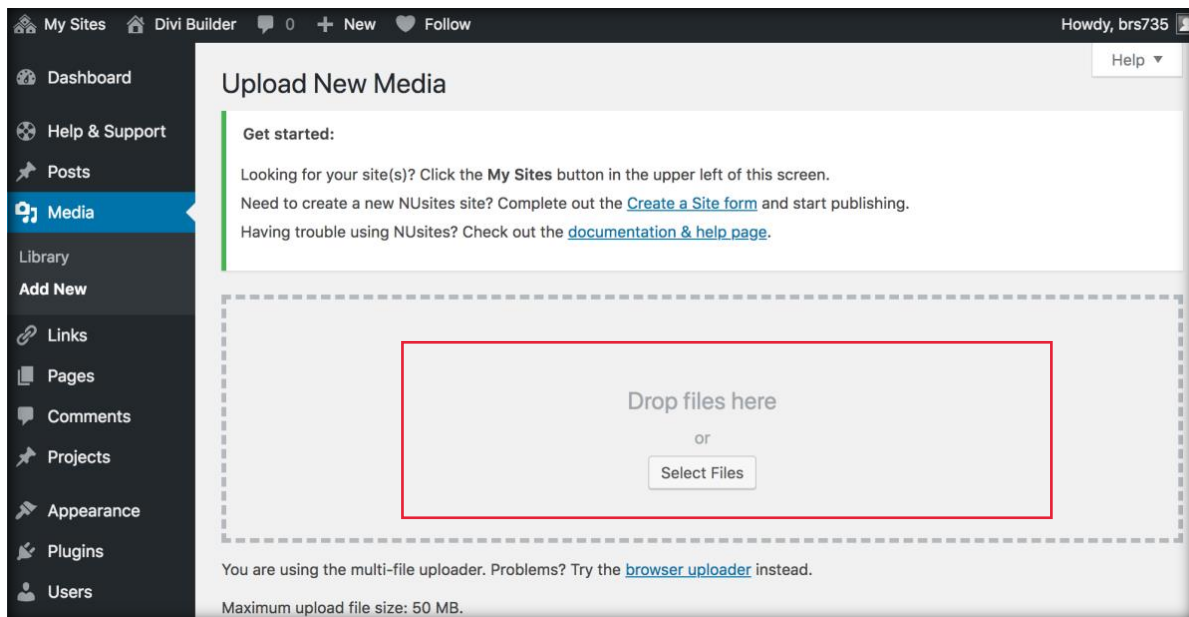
My Sites Divi Builder 0 New Follow Howdy, brs735

Dashboard
Help & Support
Posts
Media
Library
Add New
Links
Pages
Comments
Projects
Appearance
Plugins
Users

Help ▼

Upload New Media

Get started:

Looking for your site(s)? Click the **My Sites** button in the upper left of this screen.
Need to create a new NUsites site? Complete out the Create a Site form and start publishing.
Having trouble using NUsites? Check out the documentation & help page.

Drop files here

or

Select Files

You are using the multi-file uploader. Problems? Try the browser uploader instead.

Maximum upload file size: 50 MB.